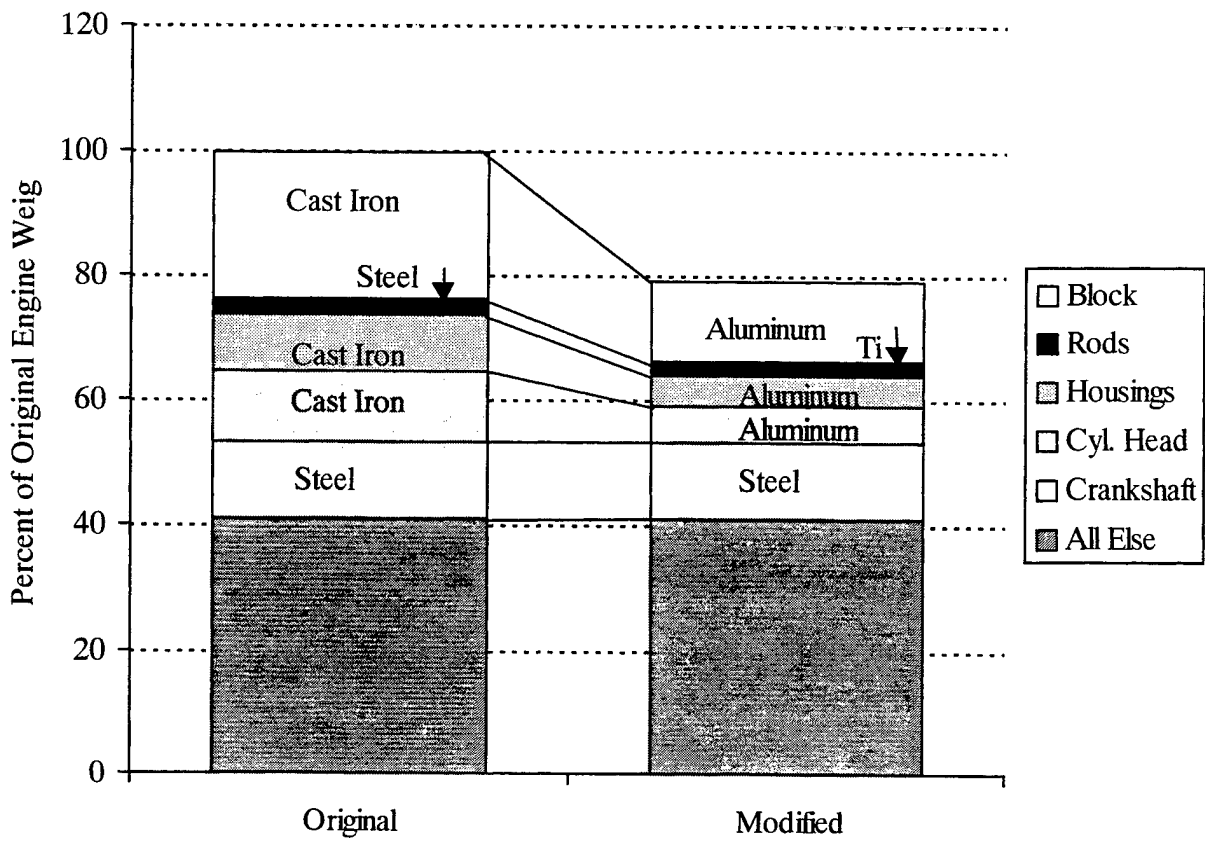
120
100
80
60
40
20
0

Percent of Original Engine Weig

Cast Iron
Steel
Cast Iron
Cast Iron
Steel

Aluminum
Ti
Aluminum
Aluminum
Steel

Original
Modified

Block
Rods
Housings
Cyl. Head
Crankshaft
All Else